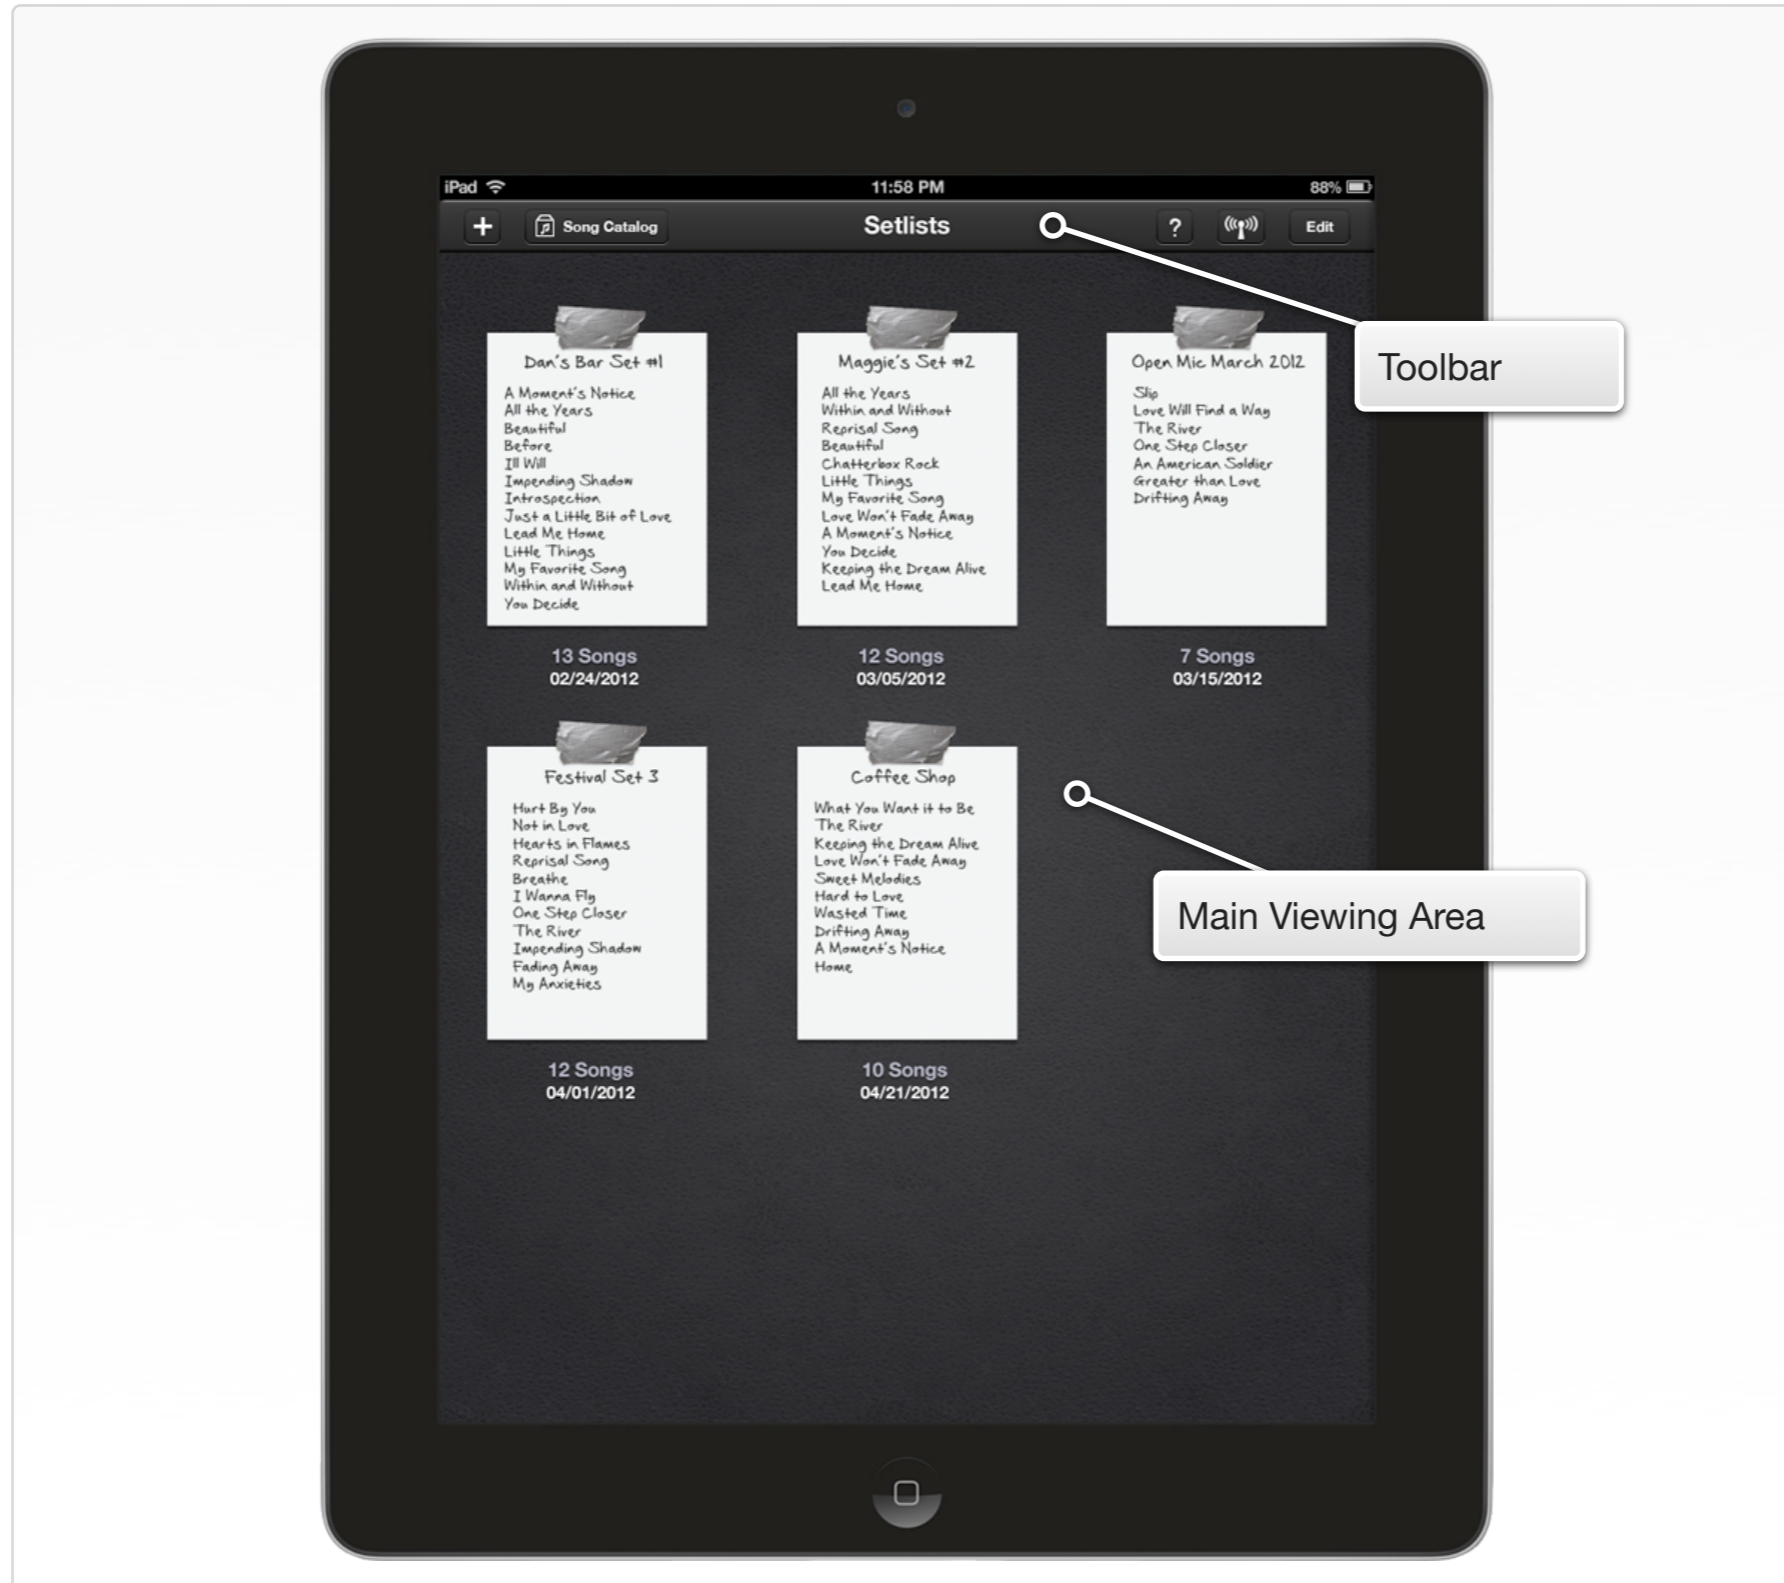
iPad 11:58 PM 88%

+ Song Catalog Setlists ? Edit

Toolbar

Dan's Bar Set #1
A Moment's Notice
All the Years
Beautiful
Before
I'll Will
Impending Shadow
Introspection
Just a Little Bit of Love
Lead Me Home
Little Things
My Favorite Song
Within and Without
You Decide

13 Songs
02/24/2012

Maggie's Set #2
All the Years
Within and Without
Reprisal Song
Beautiful
Chatterbox Rock
Little Things
My Favorite Song
Love Won't Fade Away
A Moment's Notice
You Decide
Keeping the Dream Alive
Lead Me Home

12 Songs
03/05/2012

Open Mic March 2012
Slip
Love Will Find a Way
The River
One Step Closer
An American Soldier
Greater than Love
Drifting Away

7 Songs
03/15/2012

Festival Set 3
Hurt By You
Not in Love
Hearts in Flames
Reprisal Song
Breathe
I Wanna Fly
One Step Closer
The River
Impending Shadow
Fading Away
My Anxieties

12 Songs
04/01/2012

Coffee Shop
What You Want it to Be
The River
Keeping the Dream Alive
Love Won't Fade Away
Sweet Melodies
Hard to Love
Wasted Time
Drifting Away
A Moment's Notice
Home

10 Songs
04/21/2012

Main Viewing Area